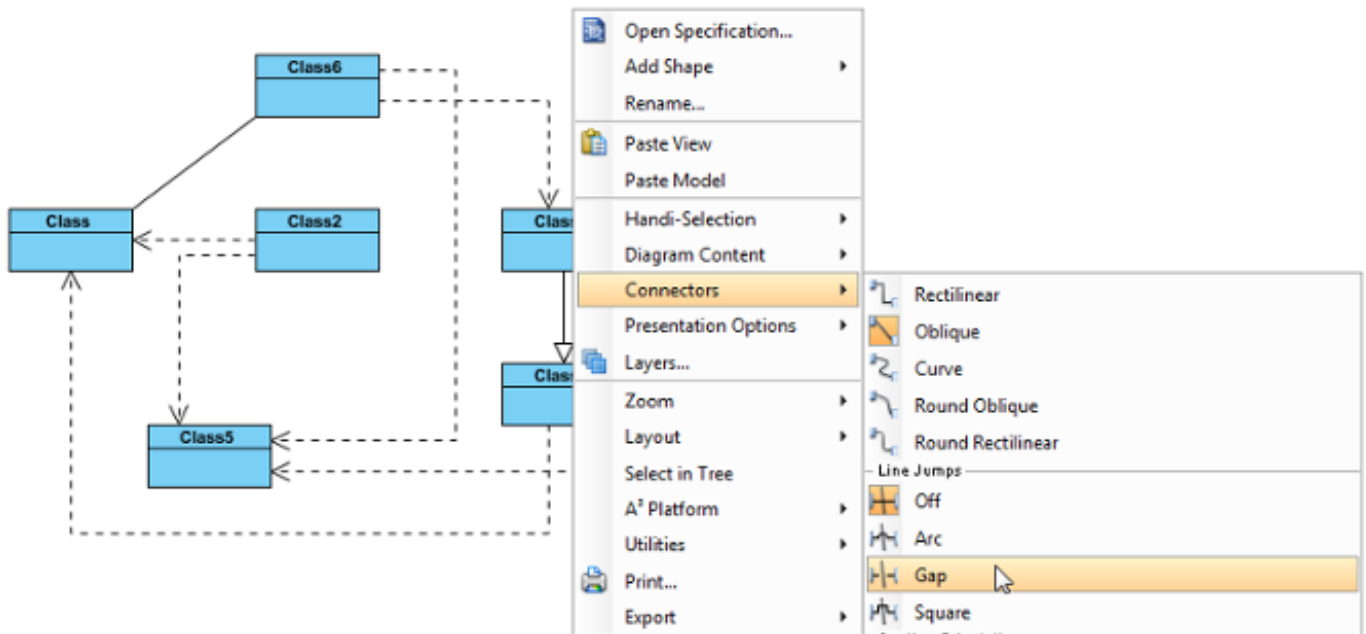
Class6

Class

Class2

Class

Class

Class5

Open Specification...
Add Shape
Rename...
Paste View
Paste Model
Handi-Selection
Diagram Content
Connectors
Presentation Options
Layers...
Zoom
Layout
Select in Tree
A³ Platform
Utilities
Print...
Export

Rectilinear
Oblique
Curve
Round Oblique
Round Rectilinear
Line Jumps
Off
Arc
Gap
Square